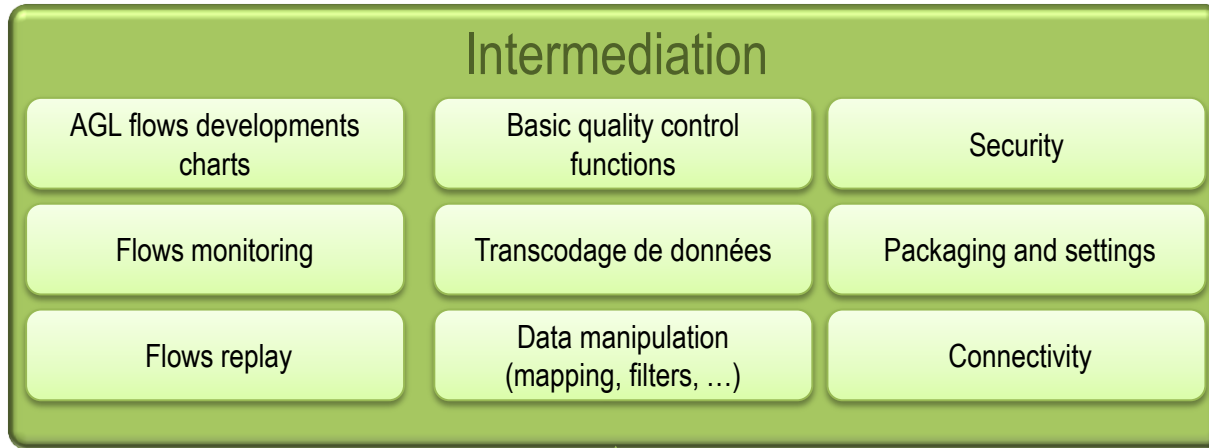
Intermediation

AGL flows developments charts

Basic quality control functions

Security

Flows monitoring

Transcodage de données

Packaging and settings

Flows replay

Data manipulation (mapping, filters, …)

Connectivity